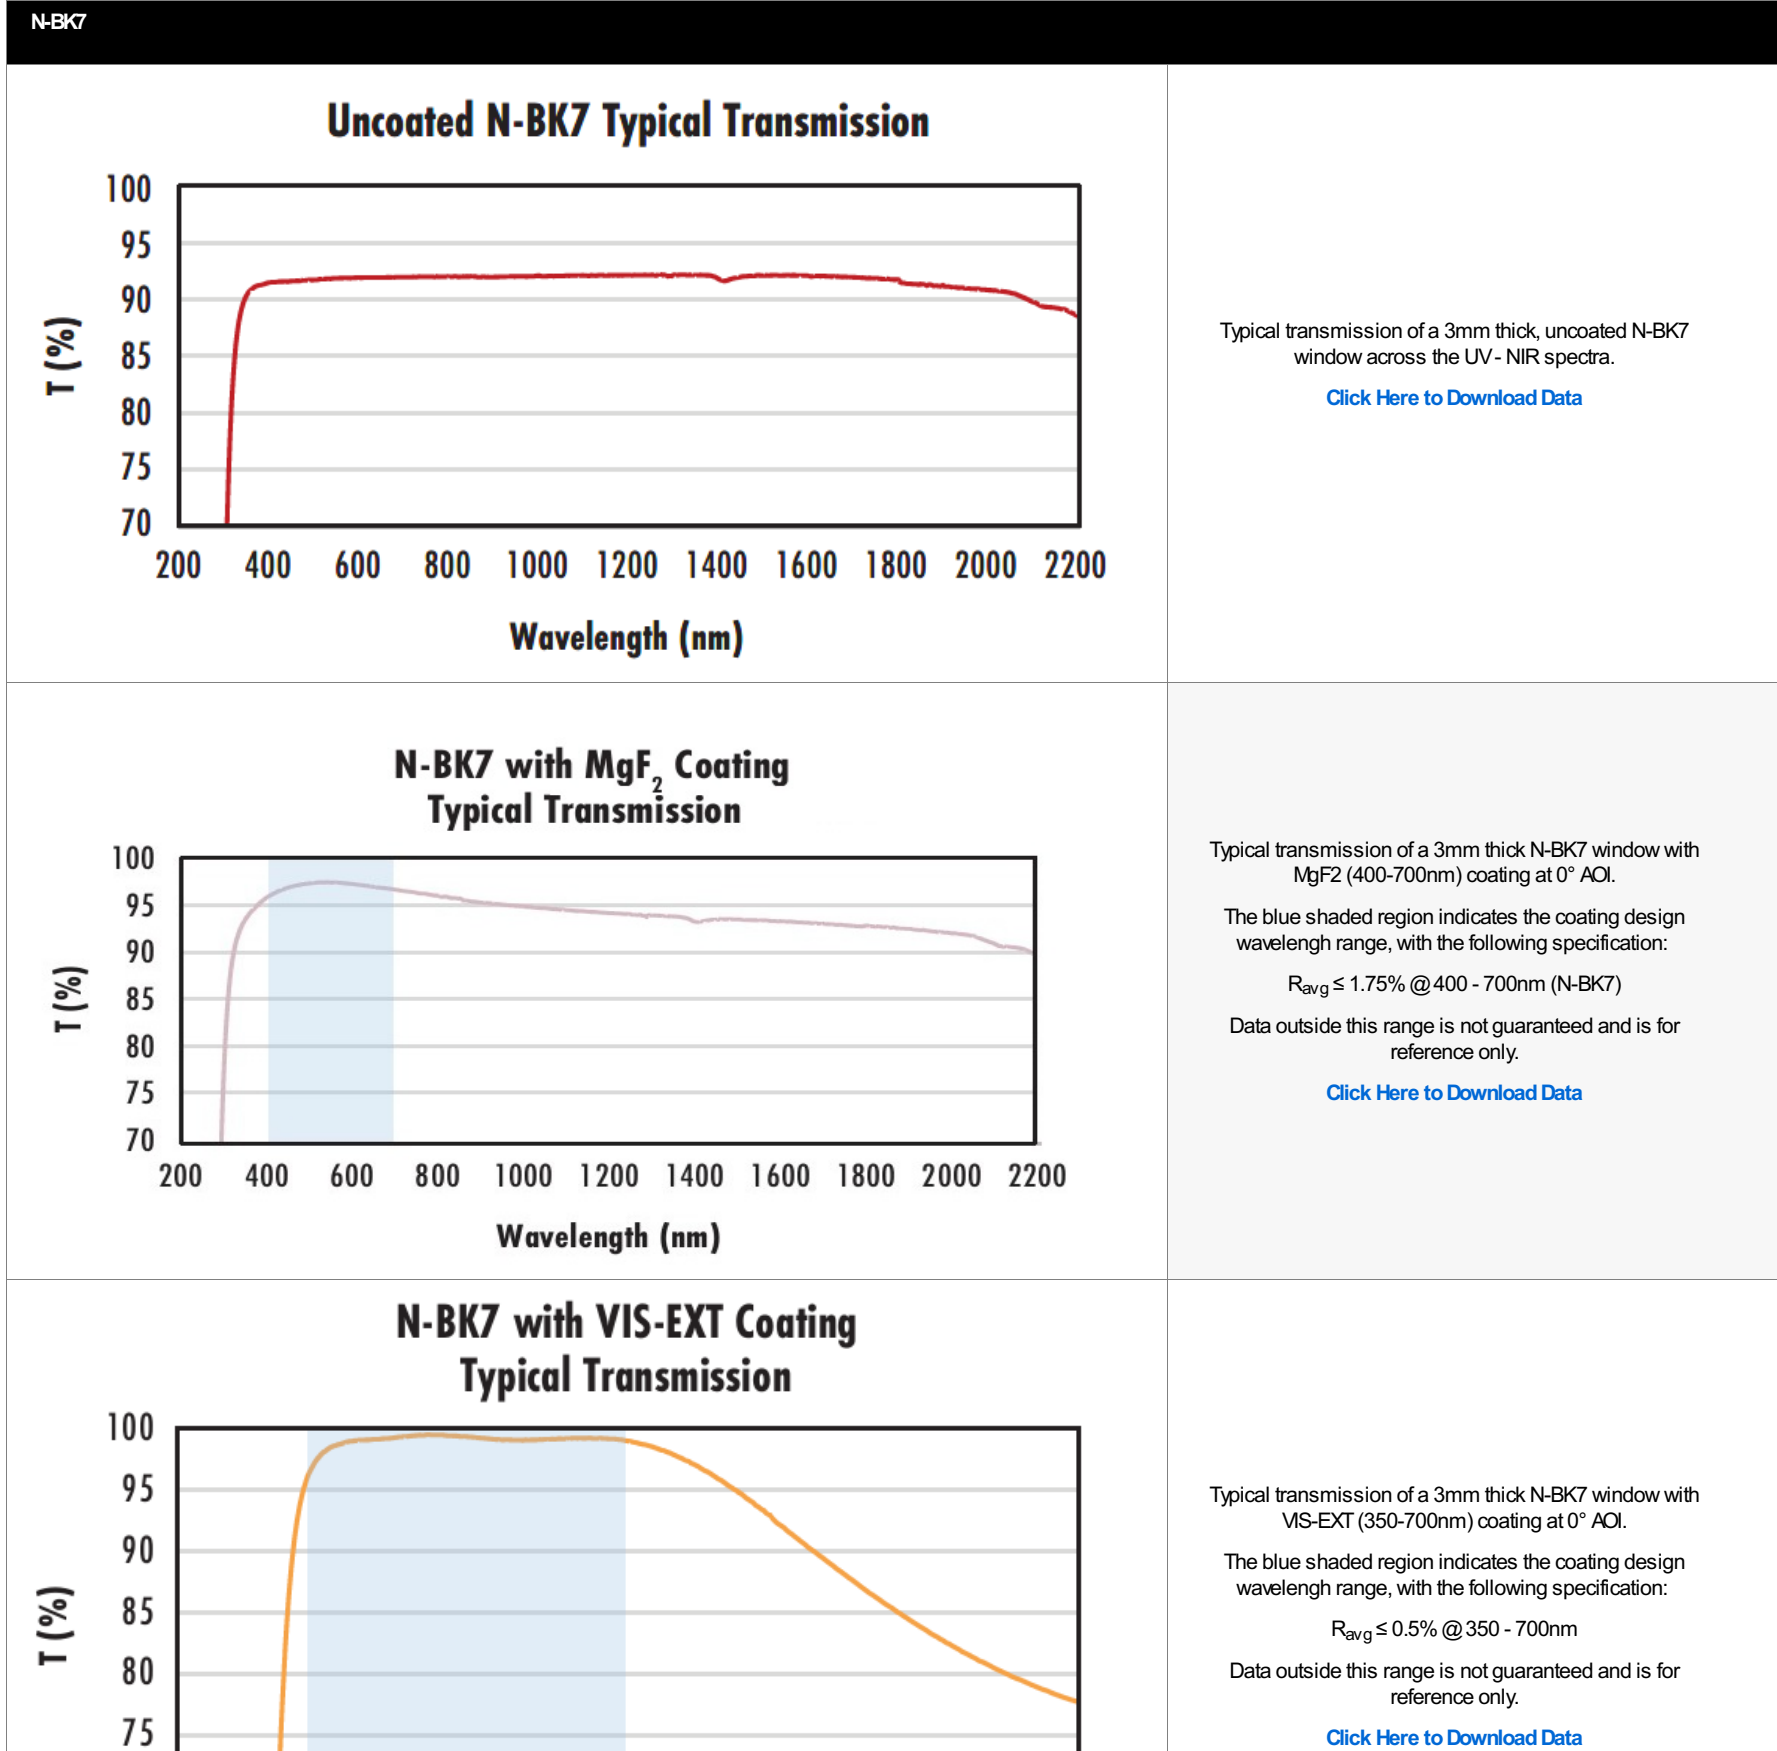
N-BK7

Uncoated N-BK7 Typical Transmission

100
95
90
85
80
75
70

T (%)

200 400 600 800 1000 1200 1400 1600 1800 2000 2200

Wavelength (nm)

Typical transmission of a 3mm thick, uncoated N-BK7 window across the UV - NIR spectra.

Click Here to Download Data

N-BK7 with $MgF_2$ Coating Typical Transmission

100
95
90
85
80
75
70

T (%)

200 400 600 800 1000 1200 1400 1600 1800 2000 2200

Wavelength (nm)

Typical transmission of a 3mm thick N-BK7 window with MgF2 (400-700nm) coating at 0° AOI.

The blue shaded region indicates the coating design wavelengh range, with the following specification:

$R_{avg} \leq$ 1.75% @ 400 - 700nm (N-BK7)

Data outside this range is not guaranteed and is for reference only.

Click Here to Download Data

N-BK7 with VIS-EXT Coating Typical Transmission

100
95
90
85
80
75

T (%)

Typical transmission of a 3mm thick N-BK7 window with VIS-EXT (350-700nm) coating at 0° AOI.

The blue shaded region indicates the coating design wavelengh range, with the following specification:

$R_{avg} \leq$ 0.5% @ 350 - 700nm

Data outside this range is not guaranteed and is for reference only.

Click Here to Download Data